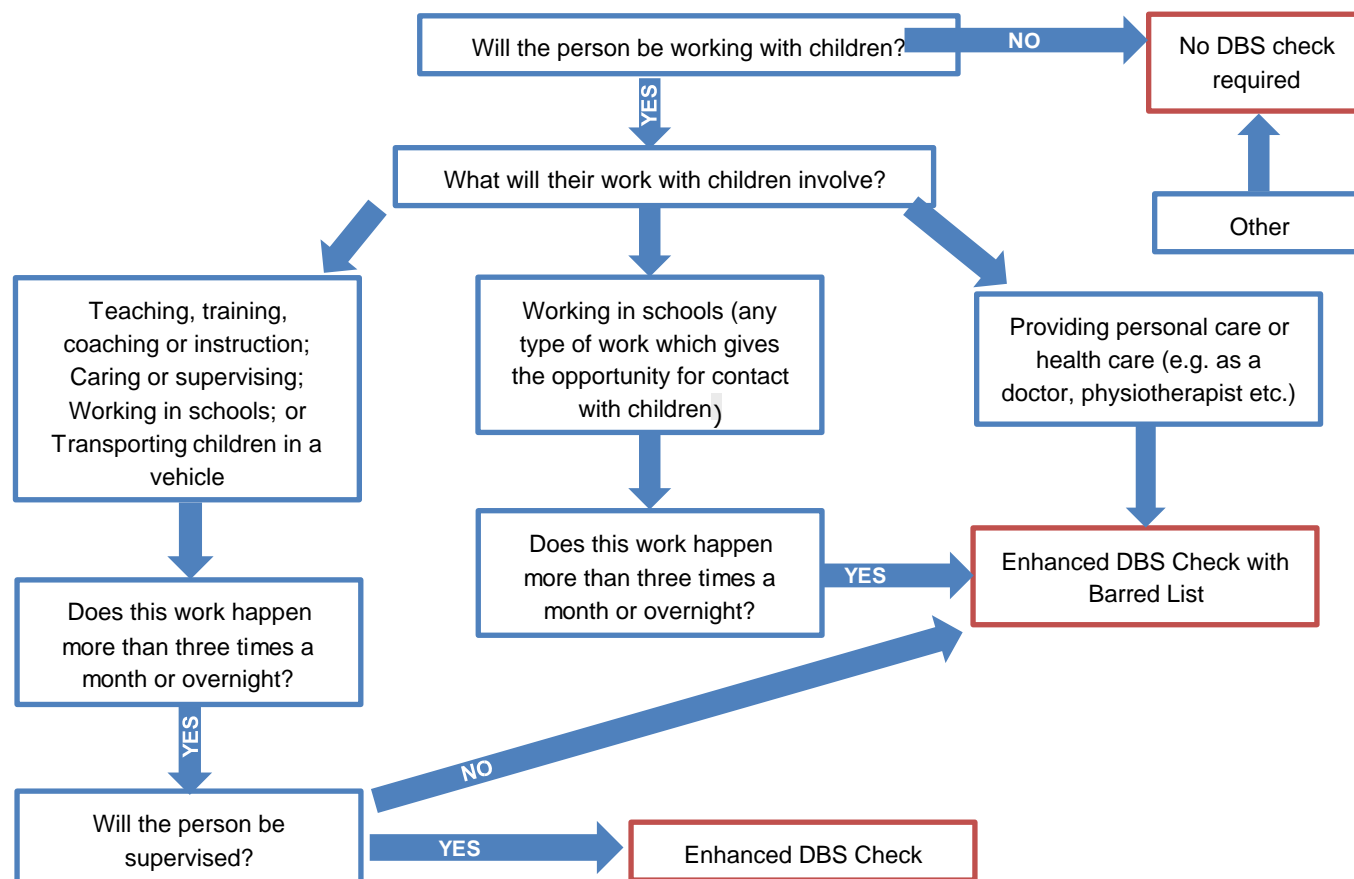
Will the person be working with children?

NO

No DBS check required

YES

What will their work with children involve?

Other

Teaching, training, coaching or instruction; Caring or supervising; Working in schools; or Transporting children in a vehicle

Working in schools (any type of work which gives the opportunity for contact with children)

Providing personal care or health care (e.g. as a doctor, physiotherapist etc.)

Does this work happen more than three times a month or overnight?

YES

Enhanced DBS Check with Barred List

Does this work happen more than three times a month or overnight?

YES

NO

Will the person be supervised?

YES

Enhanced DBS Check